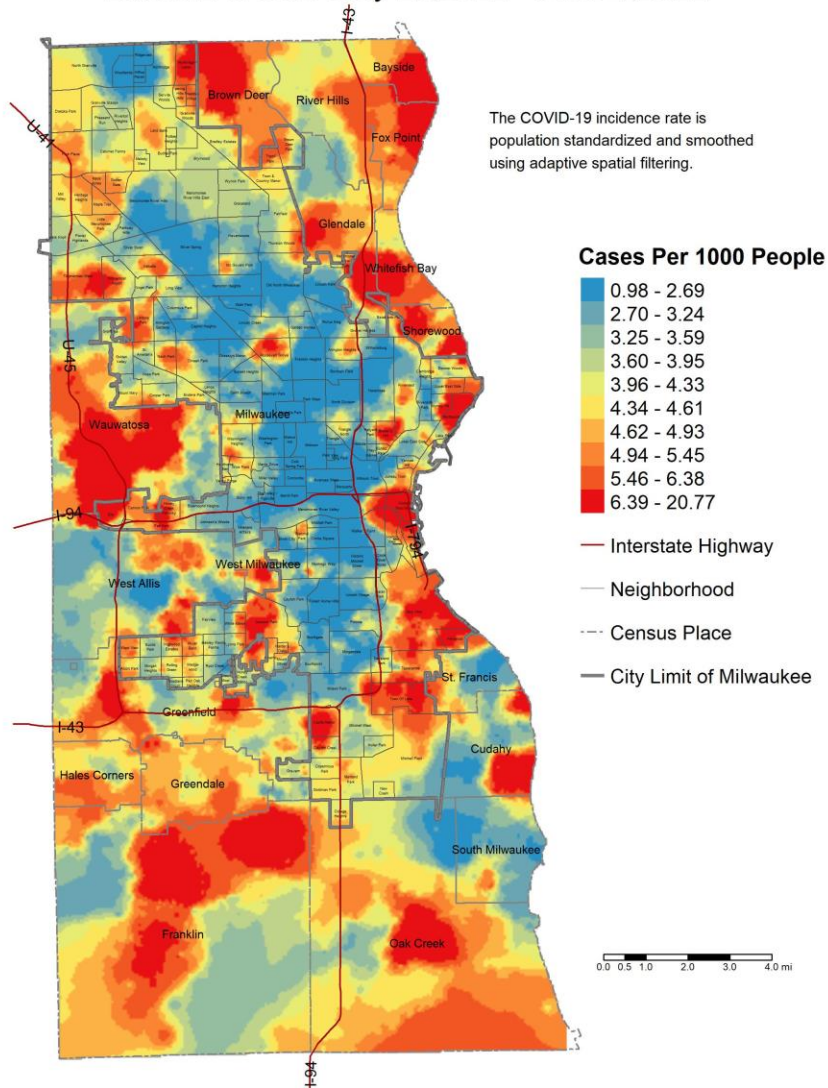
I-43

Bayside

Brown Deer

River Hills

Fox Point

U-41

Glendale

Whitefish Bay

Shorewood

U-45

Wauwatosa

Milwaukee

I-94

I-794

West Milwaukee

West Allis

St. Francis

I-43

Greenfield

Cudahy

Hales Corners

Greendale

South Milwaukee

Franklin

Oak Creek

I-94

The COVID-19 incidence rate is population standardized and smoothed using adaptive spatial filtering.

Cases Per 1000 People

0.98 - 2.69
2.70 - 3.24
3.25 - 3.59
3.60 - 3.95
3.96 - 4.33
4.34 - 4.61
4.62 - 4.93
4.94 - 5.45
5.46 - 6.38
6.39 - 20.77

Interstate Highway

Neighborhood

Census Place

City Limit of Milwaukee

0.0 0.5 1.0 2.0 3.0 4.0 mi